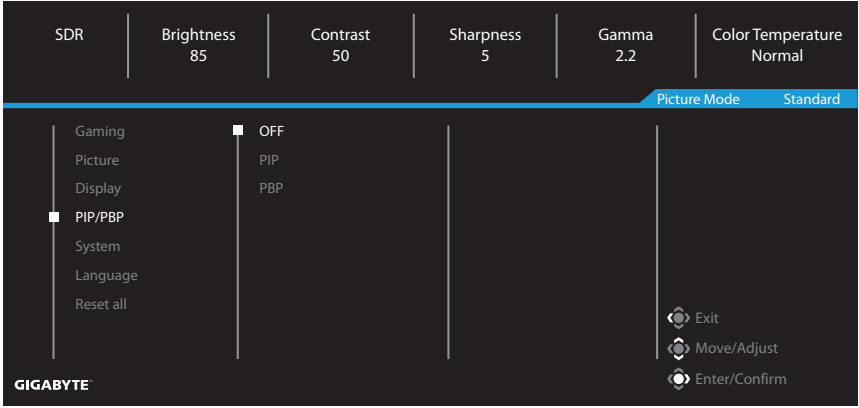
| SDR | Brightness 85 | Contrast 50 | Sharpness 5 | Gamma 2.2 | Color Temperature Normal |
|---|---|---|---|---|---|

Picture Mode Standard

Gaming
Picture
Display
PIP/PBP
System
Language
Reset all

OFF
PIP
PBP

Exit
Move/Adjust
Enter/Confirm

GIGABYTE